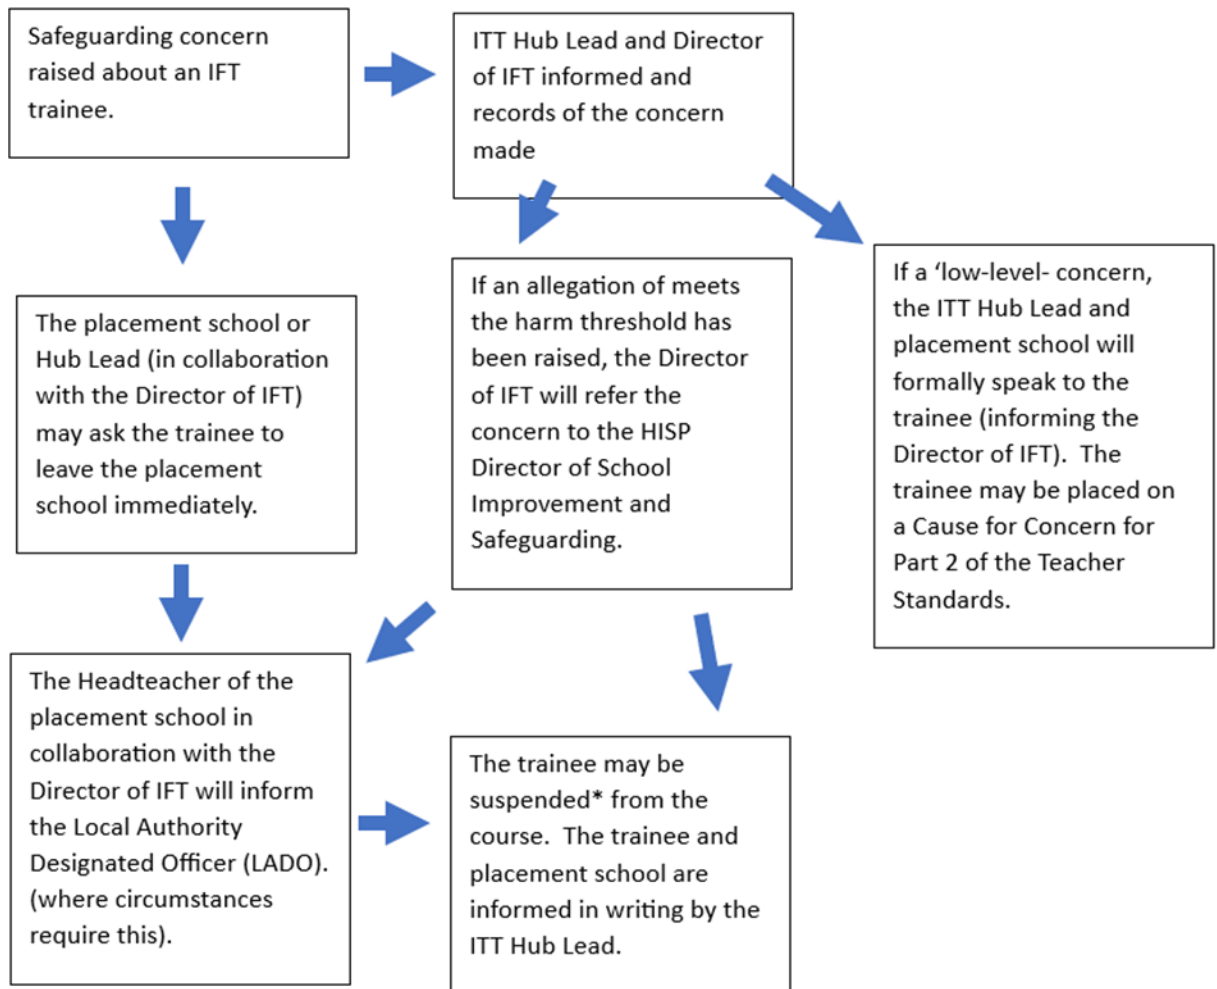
Safeguarding concern raised about an IFT trainee.

ITT Hub Lead and Director of IFT informed and records of the concern made

The placement school or Hub Lead (in collaboration with the Director of IFT) may ask the trainee to leave the placement school immediately.

If an allegation of meets the harm threshold has been raised, the Director of IFT will refer the concern to the HISP Director of School Improvement and Safeguarding.

If a 'low-level- concern, the ITT Hub Lead and placement school will formally speak to the trainee (informing the Director of IFT). The trainee may be placed on a Cause for Concern for Part 2 of the Teacher Standards.

The Headteacher of the placement school in collaboration with the Director of IFT will inform the Local Authority Designated Officer (LADO). (where circumstances require this).

The trainee may be suspended* from the course. The trainee and placement school are informed in writing by the ITT Hub Lead.